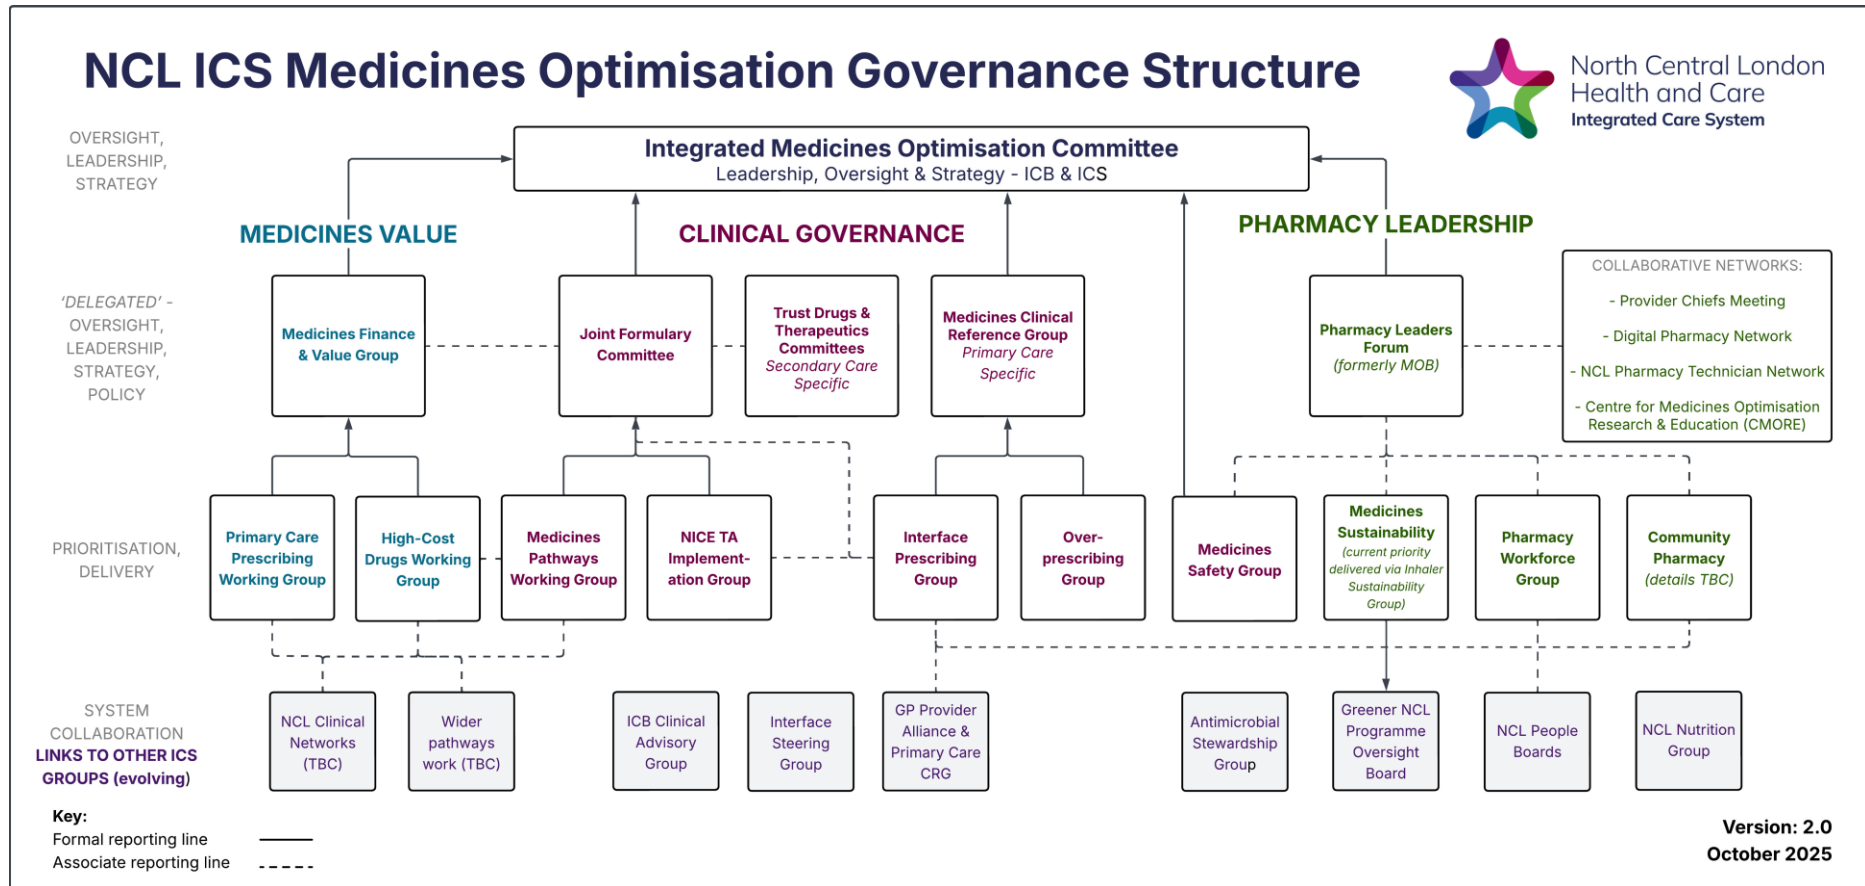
NCL ICS Medicines Optimisation Governance Structure

North Central London Health and Care
Integrated Care System

OVERSIGHT, LEADERSHIP, STRATEGY

Integrated Medicines Optimisation Committee
Leadership, Oversight & Strategy - ICB & ICS

MEDICINES VALUE

CLINICAL GOVERNANCE

PHARMACY LEADERSHIP

'DELEGATED' - OVERSIGHT, LEADERSHIP, STRATEGY, POLICY

Medicines Finance & Value Group

Joint Formulary Committee

Trust Drugs & Therapeutics Committees
Secondary Care Specific

Medicines Clinical Reference Group
Primary Care Specific

Pharmacy Leaders Forum
(formerly MOB)

COLLABORATIVE NETWORKS:
- Provider Chiefs Meeting
- Digital Pharmacy Network
- NCL Pharmacy Technician Network
- Centre for Medicines Optimisation Research & Education (CMORE)

PRIORITISATION, DELIVERY

Primary Care Prescribing Working Group

High-Cost Drugs Working Group

Medicines Pathways Working Group

NICE TA Implementation Group

Interface Prescribing Group

Over-prescribing Group

Medicines Safety Group

Medicines Sustainability
(current priority delivered via Inhaler Sustainability Group)

Pharmacy Workforce Group

Community Pharmacy
(details TBC)

SYSTEM COLLABORATION
LINKS TO OTHER ICS GROUPS (evolving)

NCL Clinical Networks (TBC)

Wider pathways work (TBC)

ICB Clinical Advisory Group

Interface Steering Group

GP Provider Alliance & Primary Care CRG

Antimicrobial Stewardship Group

Greener NCL Programme Oversight Board

NCL People Boards

NCL Nutrition Group

Key:
Formal reporting line
Associate reporting line

Version: 2.0
October 2025